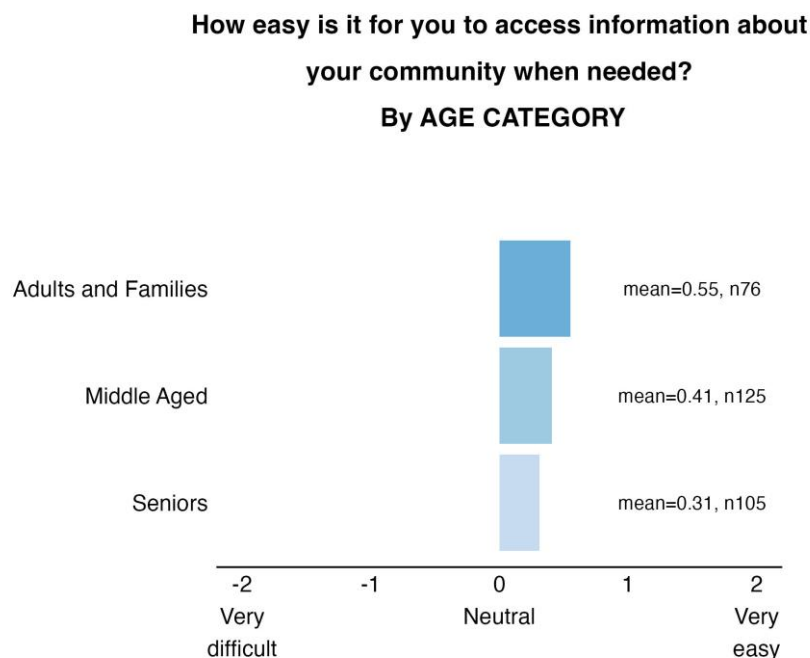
How easy is it for you to access information about your community when needed?
By AGE CATEGORY

Adults and Families
mean=0.55, n76

Middle Aged
mean=0.41, n125

Seniors
mean=0.31, n105

-2
Very difficult
-1
0
Neutral
1
2
Very easy